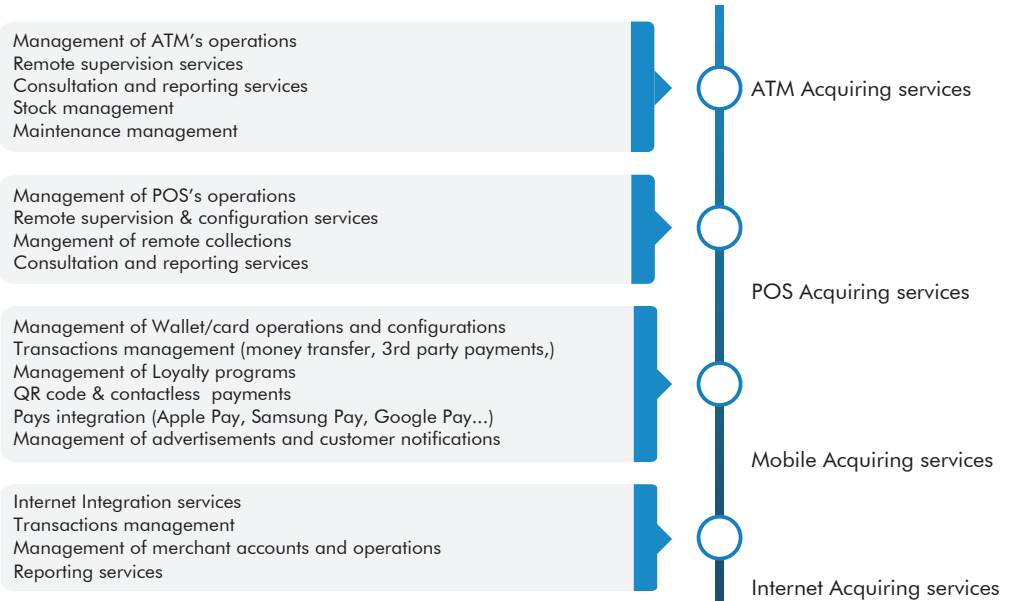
Management of ATM’s operations
Remote supervision services
Consultation and reporting services
Stock management
Maintenance management

ATM Acquiring services

Management of POS’s operations
Remote supervision & configuration services
Mangement of remote collections
Consultation and reporting services

POS Acquiring services

Management of Wallet/card operations and configurations
Transactions management (money transfer, 3rd party payments,)
Management of Loyalty programs
QR code & contactless payments
Pays integration (Apple Pay, Samsung Pay, Google Pay...)
Management of advertisements and customer notifications

Mobile Acquiring services

Internet Integration services
Transactions management
Management of merchant accounts and operations
Reporting services

Internet Acquiring services